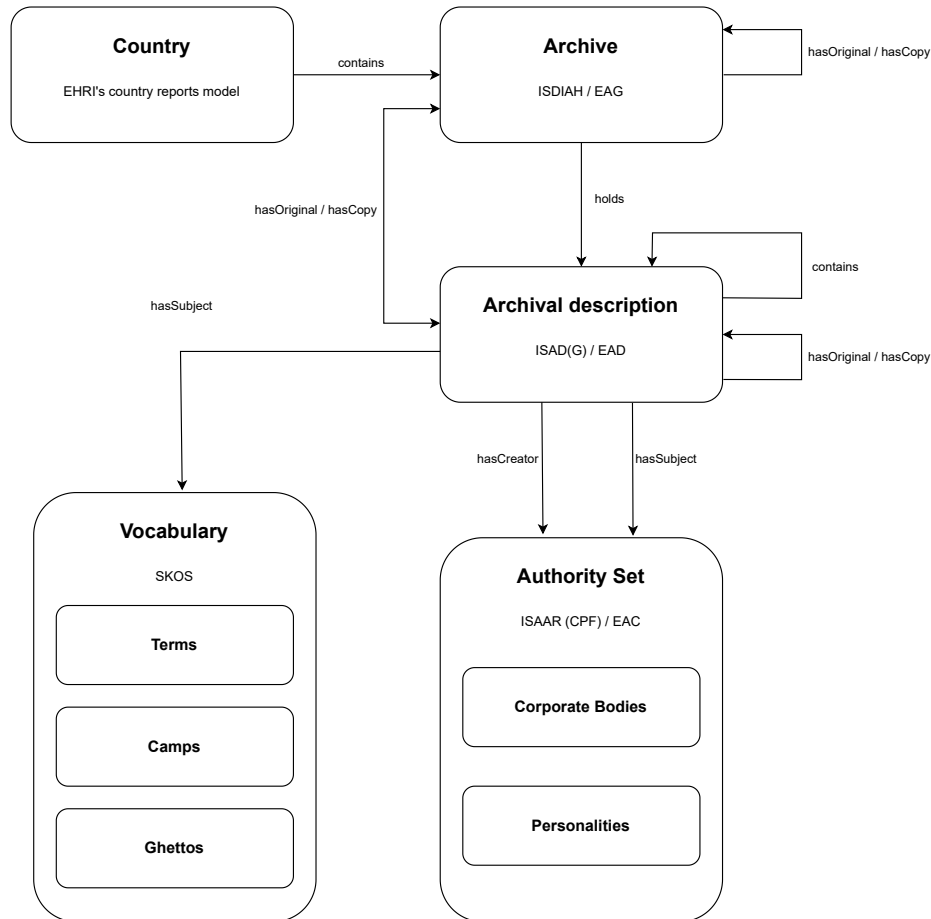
Country

EHRI's country reports model

contains

Archive

ISDIAH / EAG

hasOriginal / hasCopy

hasOriginal / hasCopy

holds

contains

hasSubject

Archival description

ISAD(G) / EAD

hasOriginal / hasCopy

hasCreator

hasSubject

Vocabulary

SKOS

Terms

Camps

Ghettos

Authority Set

ISAAR (CPF) / EAC

Corporate Bodies

Personalities